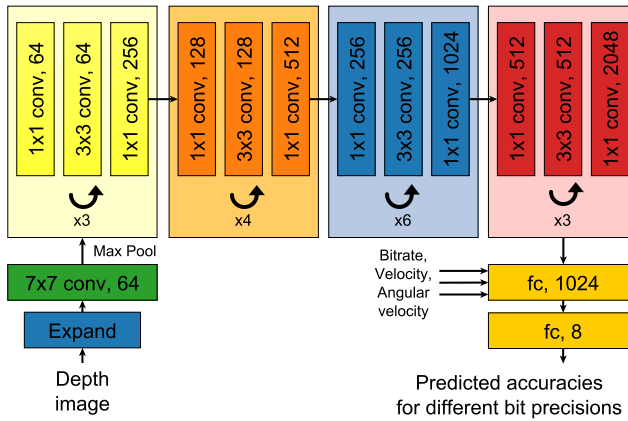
1x1 conv, 64
3x3 conv, 64
1x1 conv, 256
x3

1x1 conv, 128
3x3 conv, 128
1x1 conv, 512
x4

1x1 conv, 256
3x3 conv, 256
1x1 conv, 1024
x6

1x1 conv, 512
3x3 conv, 512
1x1 conv, 2048
x3

Max Pool
7x7 conv, 64
Expand
Depth image

Bitrate, Velocity, Angular velocity
fc, 1024
fc, 8
Predicted accuracies for different bit precisions